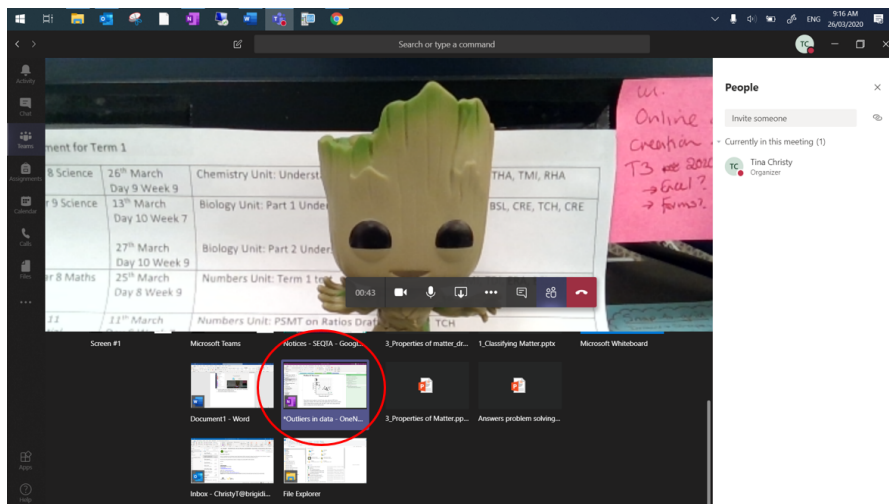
ENG 9:16 AM 26/03/2020

Search or type a command

TC

Activity

Chat

Teams

Assignments

Calendar

Calls

Files

...

ment for Term 1

| 8 Science | 26th March Day 9 Week 9 | Chemistry Unit: Underst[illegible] | THA, TMI, RHA |
|---|---|---|---|
| r 9 Science | 13th March Day 10 Week 7 | Biology Unit: Part 1 Unde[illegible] | BSL, CRE, TCH, CRE |
| | 27th March Day 10 Week 9 | Biology Unit: Part 2 Under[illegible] | |
| r 8 Maths | 25th March Day 8 Week 9 | Numbers Unit: Term 1 te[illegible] | |
| 11 | 11th March | Numbers Unit: PSMT on Ratios Draf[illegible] | TCH |

Online creation T3 2020 → Excel? → Forms?

00:43

People

Invite someone

Currently in this meeting (1)

TC Tina Christy
Organizer

Screen #1

Microsoft Teams

Notices - SEQTA - Goog...

3_Properties of matter_dr...

1_Classifying Matter.pptx

Microsoft Whiteboard

Document1 - Word

*Outliers in data - OneN...

3_Properties of Matter.pp...

Answers problem solving...

Inbox - ChristyT@brigidi...

File Explorer

Apps

Help